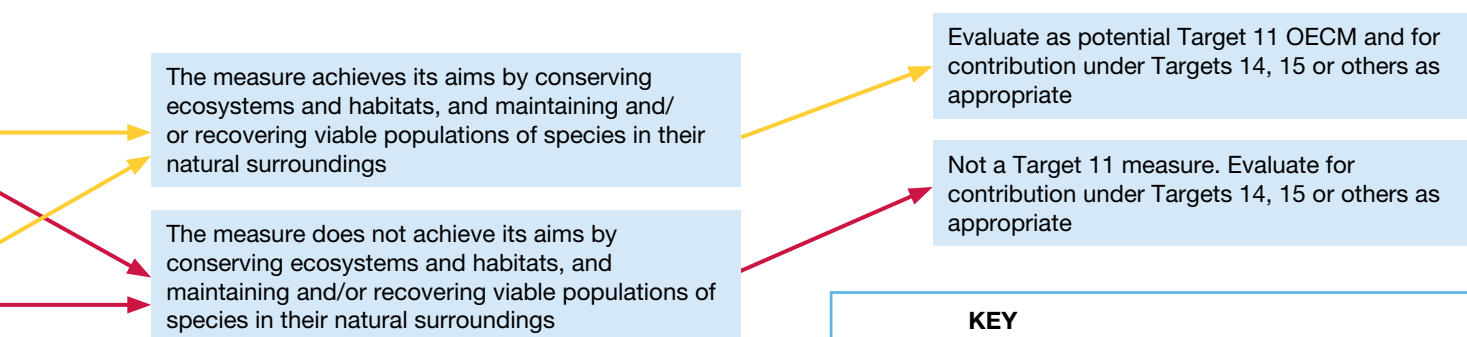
The measure achieves its aims by conserving ecosystems and habitats, and maintaining and/or recovering viable populations of species in their natural surroundings

The measure does not achieve its aims by conserving ecosystems and habitats, and maintaining and/or recovering viable populations of species in their natural surroundings

Evaluate as potential Target 11 OECM and for contribution under Targets 14, 15 or others as appropriate

Not a Target 11 measure. Evaluate for contribution under Targets 14, 15 or others as appropriate

KEY